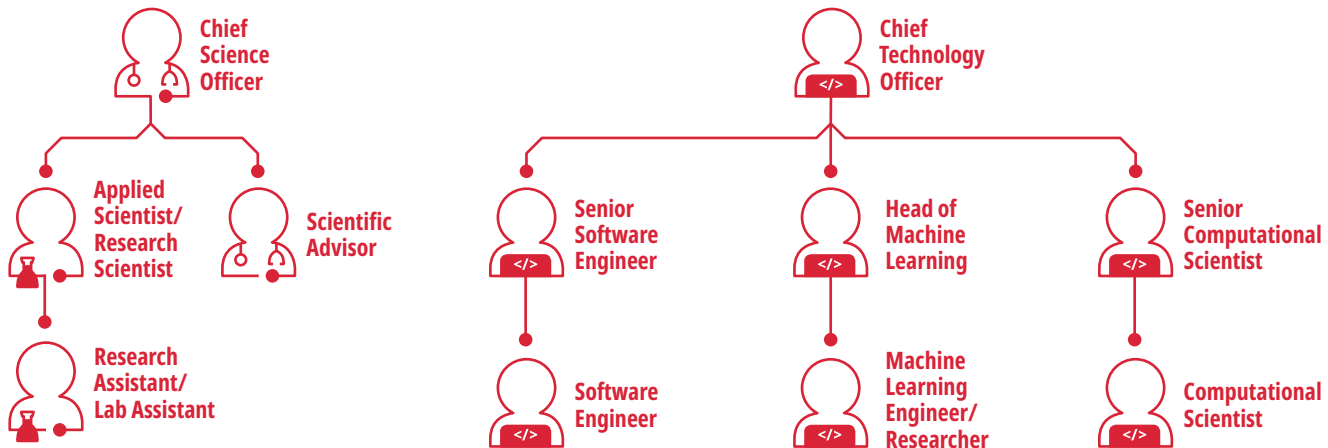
Chief Science Officer

Applied Scientist/ Research Scientist

Scientific Advisor

Research Assistant/ Lab Assistant

Chief Technology Officer

</>

Senior Software Engineer

</>

Head of Machine Learning

</>

Senior Computational Scientist

</>

Software Engineer

</>

Machine Learning Engineer/ Researcher

</>

Computational Scientist

</>